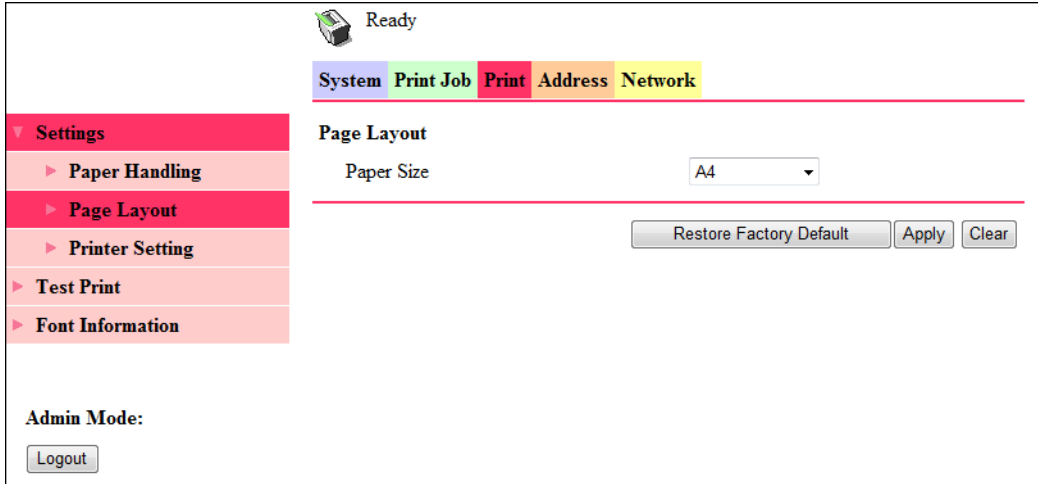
Ready

System Print Job Print Address Network

Settings
Paper Handling
Page Layout
Printer Setting
Test Print
Font Information

Page Layout
Paper Size A4

Restore Factory Default Apply Clear

Admin Mode:
Logout